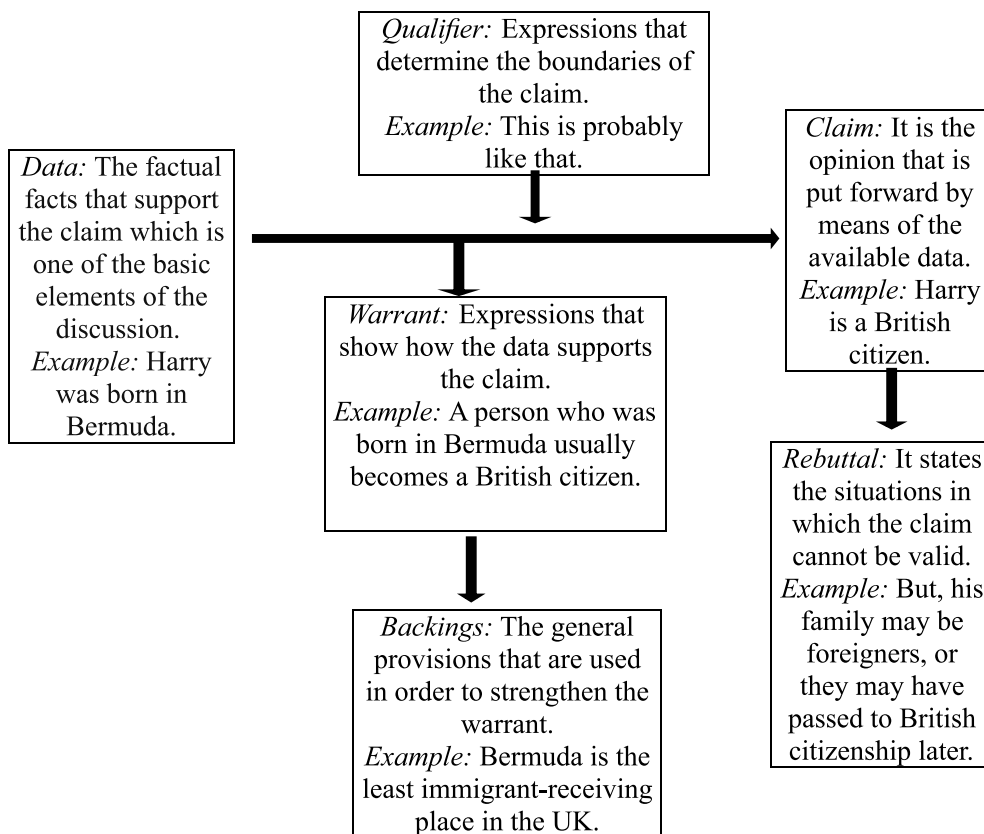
Data: The factual facts that support the claim which is one of the basic elements of the discussion.
Example: Harry was born in Bermuda.

Qualifier: Expressions that determine the boundaries of the claim.
Example: This is probably like that.

Warrant: Expressions that show how the data supports the claim.
Example: A person who was born in Bermuda usually becomes a British citizen.

Backings: The general provisions that are used in order to strengthen the warrant.
Example: Bermuda is the least immigrant-receiving place in the UK.

Claim: It is the opinion that is put forward by means of the available data.
Example: Harry is a British citizen.

Rebuttal: It states the situations in which the claim cannot be valid.
Example: But, his family may be foreigners, or they may have passed to British citizenship later.